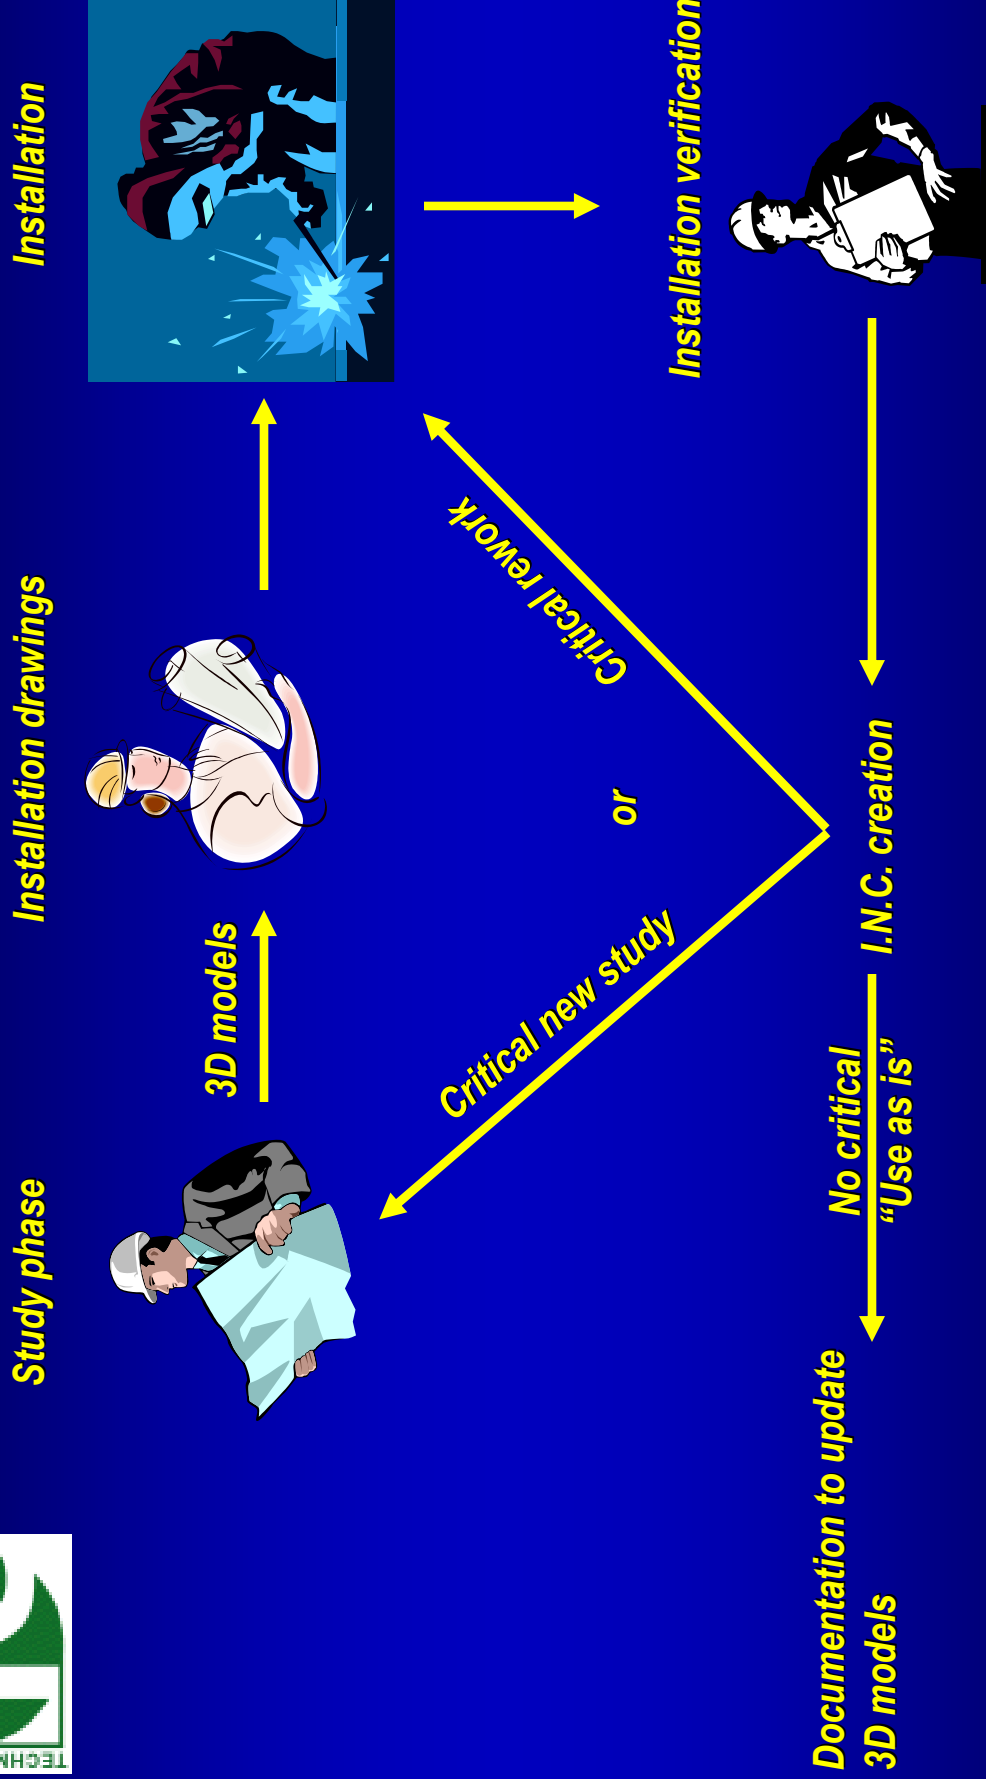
Study phase

3D models

Installation drawings

Installation

Installation verification

I.N.C. creation

Critical new study

or

Critical rework

No critical
"Use as is"

Documentation to update
3D models

TECHN